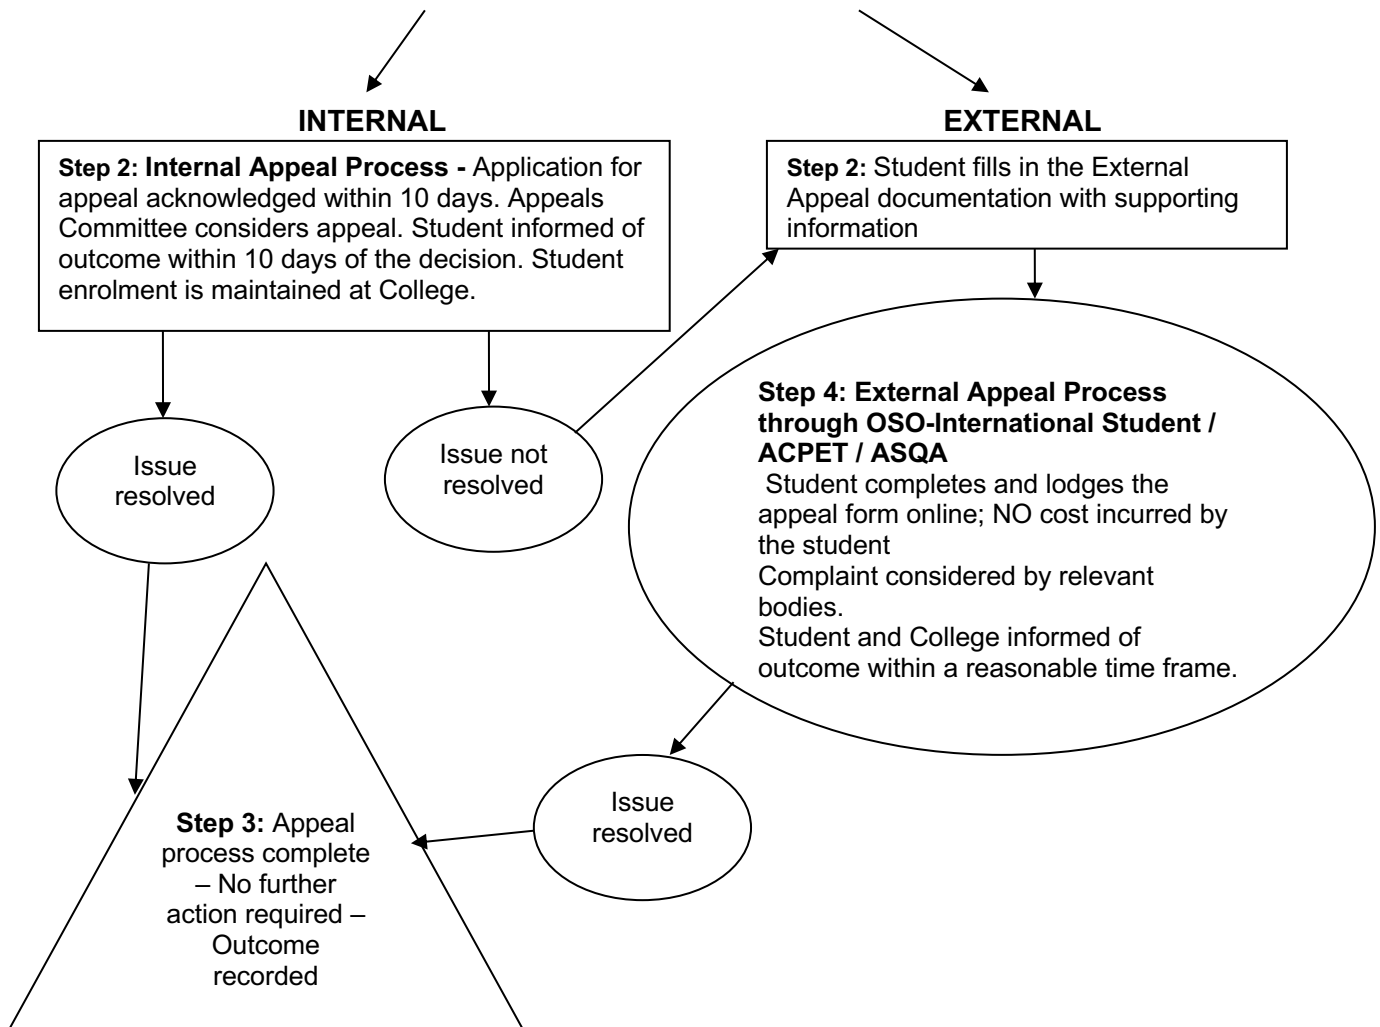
INTERNAL

EXTERNAL

**Step 2: Internal Appeal Process -** Application for appeal acknowledged within 10 days. Appeals Committee considers appeal. Student informed of outcome within 10 days of the decision. Student enrolment is maintained at College.

**Step 2:** Student fills in the External Appeal documentation with supporting information

Issue resolved

Issue not resolved

**Step 4: External Appeal Process through OSO-International Student / ACPET / ASQA**
Student completes and lodges the appeal form online; NO cost incurred by the student
Complaint considered by relevant bodies.
Student and College informed of outcome within a reasonable time frame.

Issue resolved

**Step 3:** Appeal process complete – No further action required – Outcome recorded